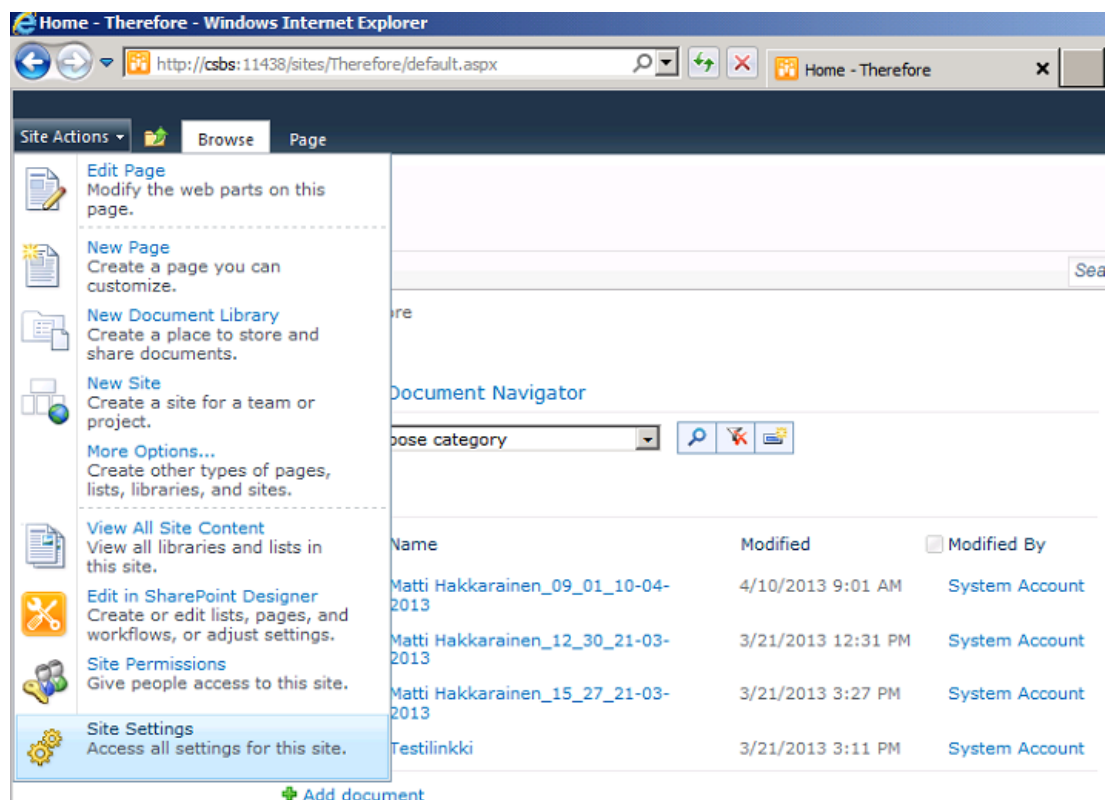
Home - Therefore - Windows Internet Explorer

http://csbs:11438/sites/Therefore/default.aspx

Home - Therefore

Site Actions

Browse

Page

Edit Page
Modify the web parts on this page.

New Page
Create a page you can customize.

New Document Library
Create a place to store and share documents.

New Site
Create a site for a team or project.

More Options...
Create other types of pages, lists, libraries, and sites.

View All Site Content
View all libraries and lists in this site.

Edit in SharePoint Designer
Create or edit lists, pages, and workflows, or adjust settings.

Site Permissions
Give people access to this site.

Site Settings
Access all settings for this site.

Sea

ore

Document Navigator

oose category

| Name | Modified | Modified By |
|---|---|---|
| Matti Hakkarainen_09_01_10-04-2013 | 4/10/2013 9:01 AM | System Account |
| Matti Hakkarainen_12_30_21-03-2013 | 3/21/2013 12:31 PM | System Account |
| Matti Hakkarainen_15_27_21-03-2013 | 3/21/2013 3:27 PM | System Account |
| Testilinkki | 3/21/2013 3:11 PM | System Account |

Add document